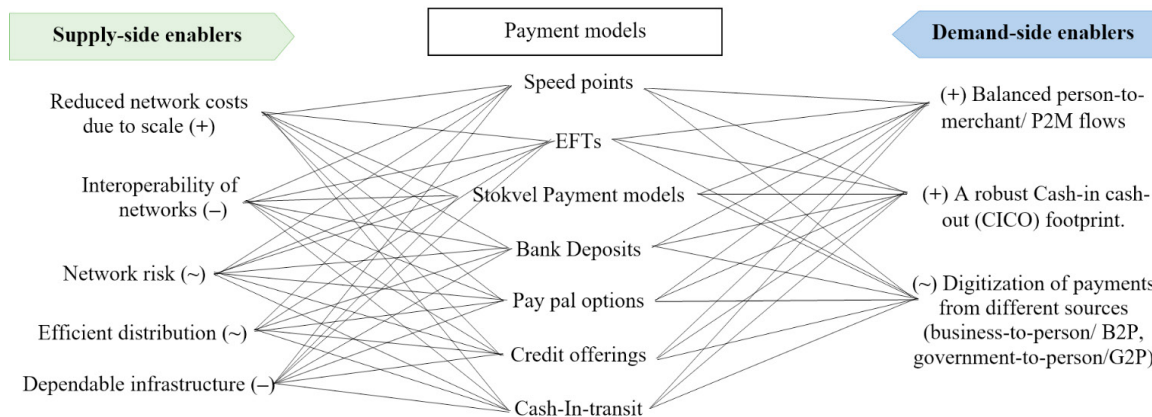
Supply-side enablers

Payment models

Demand-side enablers

Reduced network costs due to scale (+)

Interoperability of networks (–)

Network risk (~)

Efficient distribution (~)

Dependable infrastructure (–)

Speed points

EFTs

Stokvel Payment models

Bank Deposits

Pay pal options

Credit offerings

Cash-In-transit

(+) Balanced person-to-merchant/ P2M flows

(+) A robust Cash-in cash-out (CICO) footprint.

(~) Digitization of payments from different sources (business-to-person/ B2P, government-to-person/G2P)